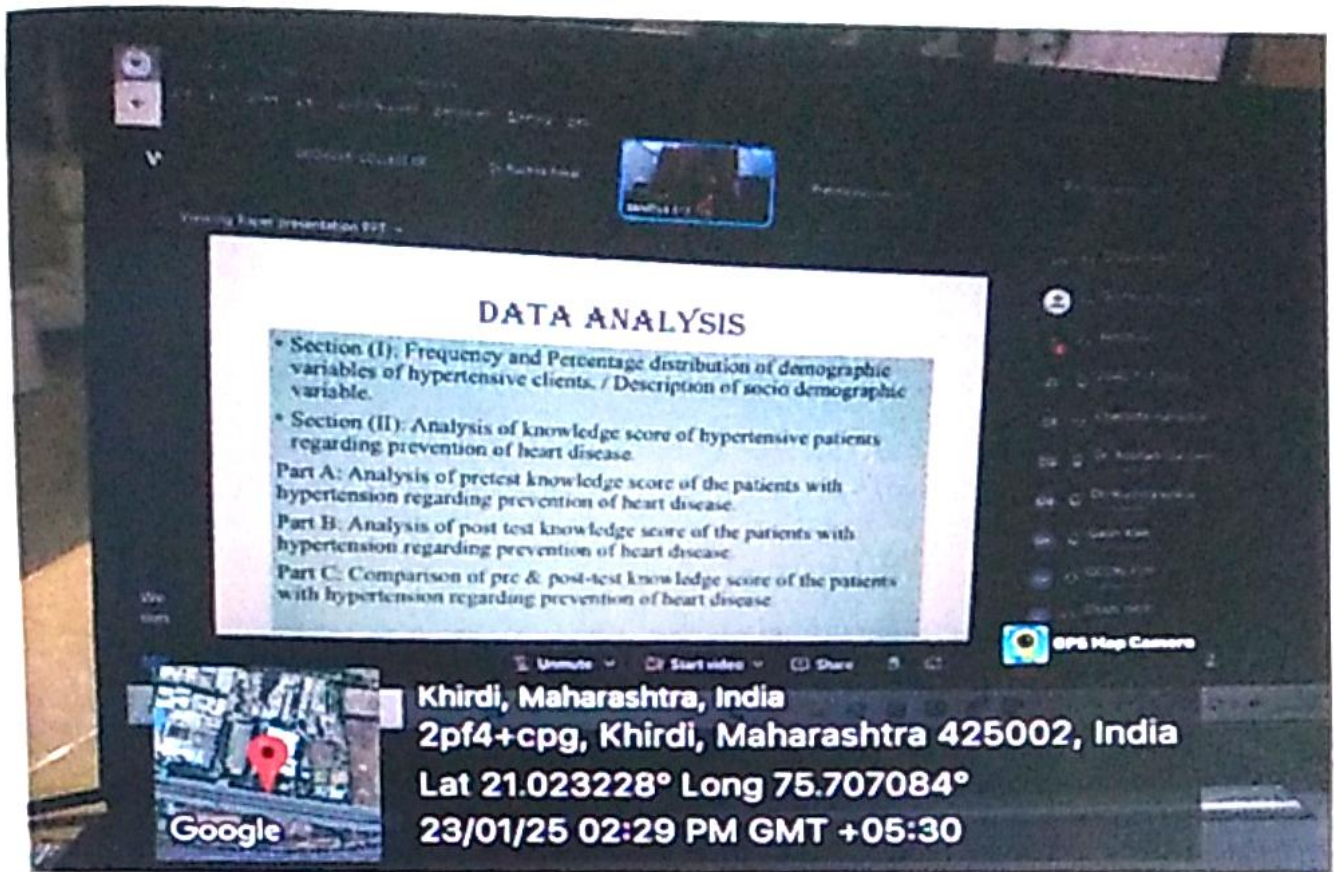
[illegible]

Viewing Paper presentation PPT

DATA ANALYSIS

• Section (I): Frequency and Percentage distribution of demographic variables of hypertensive clients. / Description of socio demographic variable.

• Section (II): Analysis of knowledge score of hypertensive patients regarding prevention of heart disease.

Part A: Analysis of pretest knowledge score of the patients with hypertension regarding prevention of heart disease.

Part B: Analysis of post test knowledge score of the patients with hypertension regarding prevention of heart disease.

Part C: Comparison of pre & post-test knowledge score of the patients with hypertension regarding prevention of heart disease.

Unmute Start video Share

GPS Map Camera

Google

Khirdi, Maharashtra, India
2pf4+cpg, Khirdi, Maharashtra 425002, India
Lat 21.023228° Long 75.707084°
23/01/25 02:29 PM GMT +05:30